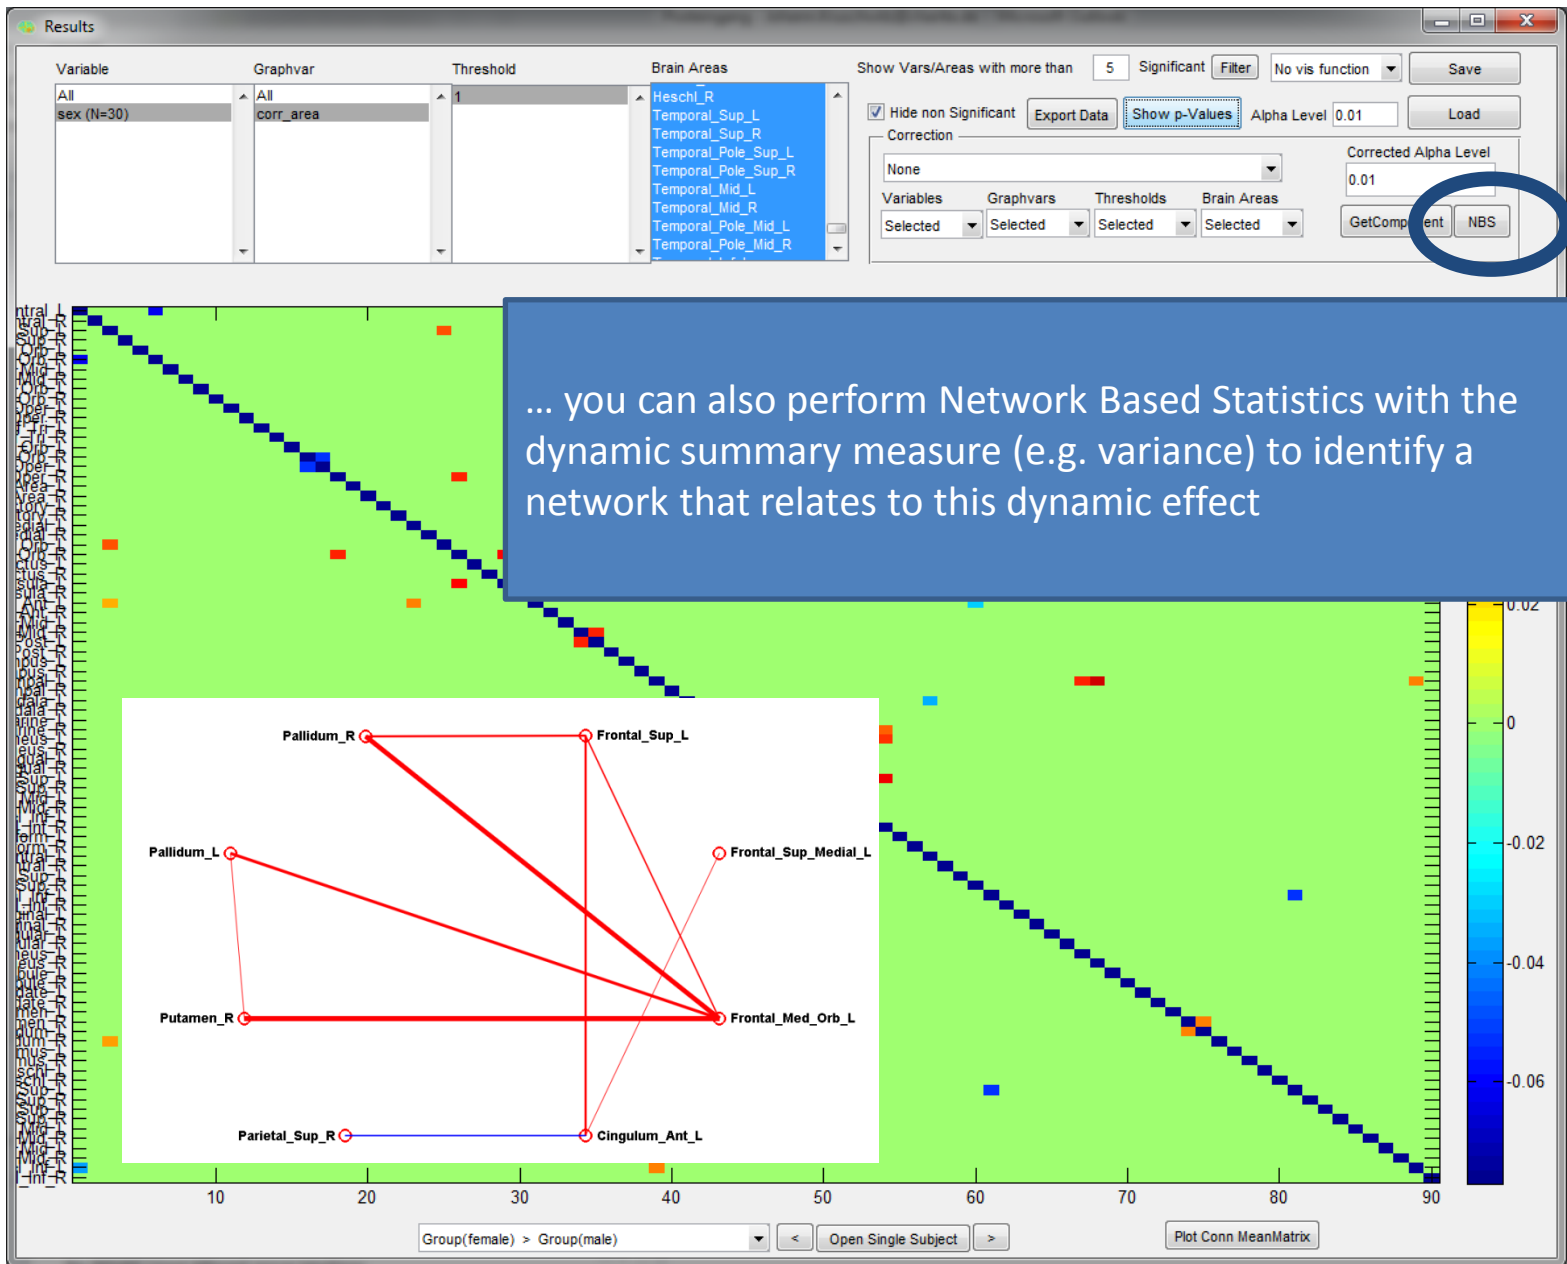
Results

Variable
All
sex (N=30)

Graphvar
All
corr_area

Threshold
1

Brain Areas
Heschl_R
Temporal_Sup_L
Temporal_Sup_R
Temporal_Pole_Sup_L
Temporal_Pole_Sup_R
Temporal_Mid_L
Temporal_Mid_R
Temporal_Pole_Mid_L
Temporal_Pole_Mid_R

Show Vars/Areas with more than 5 Significant Filter No vis function Save

Hide non Significant Export Data Show p-Values Alpha Level 0.01 Load

Correction
None
Corrected Alpha Level
0.01

Variables Graphvars Thresholds Brain Areas
Selected Selected Selected Selected
GetComp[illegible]ent NBS

… you can also perform Network Based Statistics with the dynamic summary measure (e.g. variance) to identify a network that relates to this dynamic effect

Pallidum_R
Frontal_Sup_L
Pallidum_L
Frontal_Sup_Medial_L
Putamen_R
Frontal_Med_Orb_L
Parietal_Sup_R
Cingulum_Ant_L

0.02
0
-0.02
-0.04
-0.06

10 20 30 40 50 60 70 80 90

Group(female) > Group(male) < Open Single Subject > Plot Conn MeanMatrix